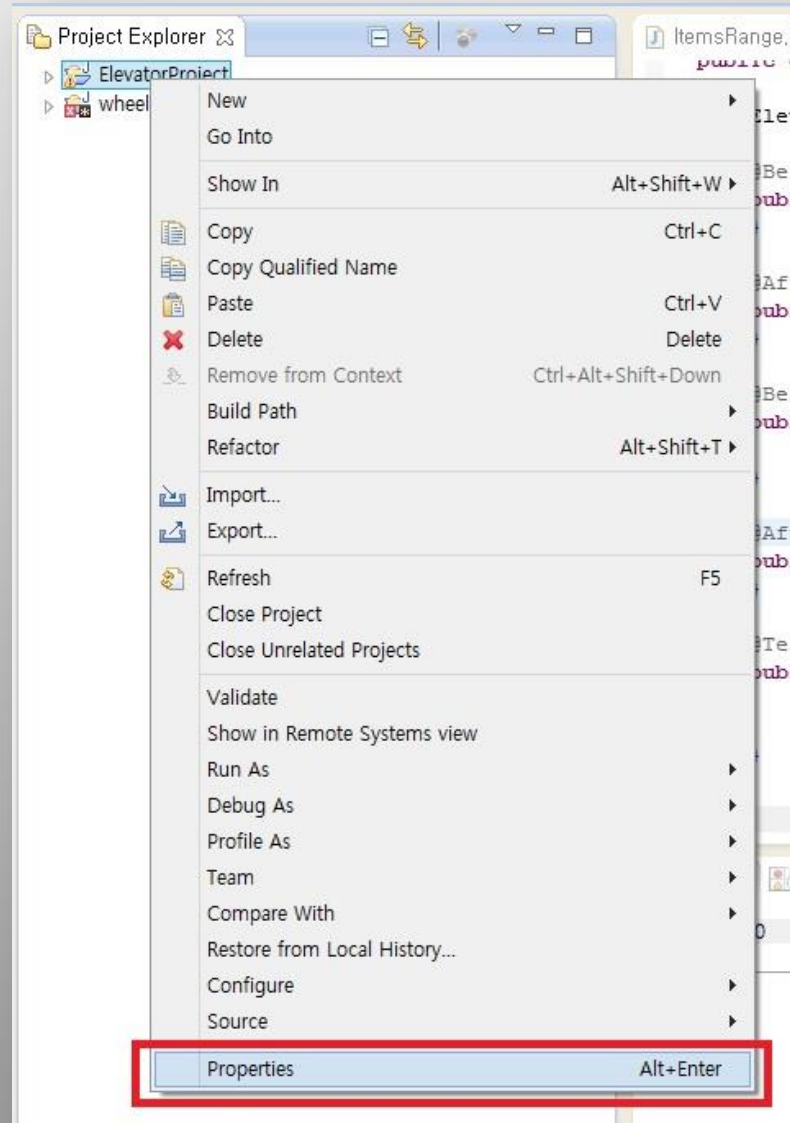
Project Explorer ☒

ItemsRange,

ElevatorProject
wheel

public

Ele

@Be
pub

@Af
pub

@Be
pub

@Af
pub

@Te
pub

0

New
Go Into

Show In Alt+Shift+W

Copy Ctrl+C
Copy Qualified Name
Paste Ctrl+V
Delete Delete
Remove from Context Ctrl+Alt+Shift+Down
Build Path
Refactor Alt+Shift+T

Import...
Export...

Refresh F5
Close Project
Close Unrelated Projects

Validate
Show in Remote Systems view
Run As
Debug As
Profile As
Team
Compare With
Restore from Local History...
Configure
Source

Properties Alt+Enter